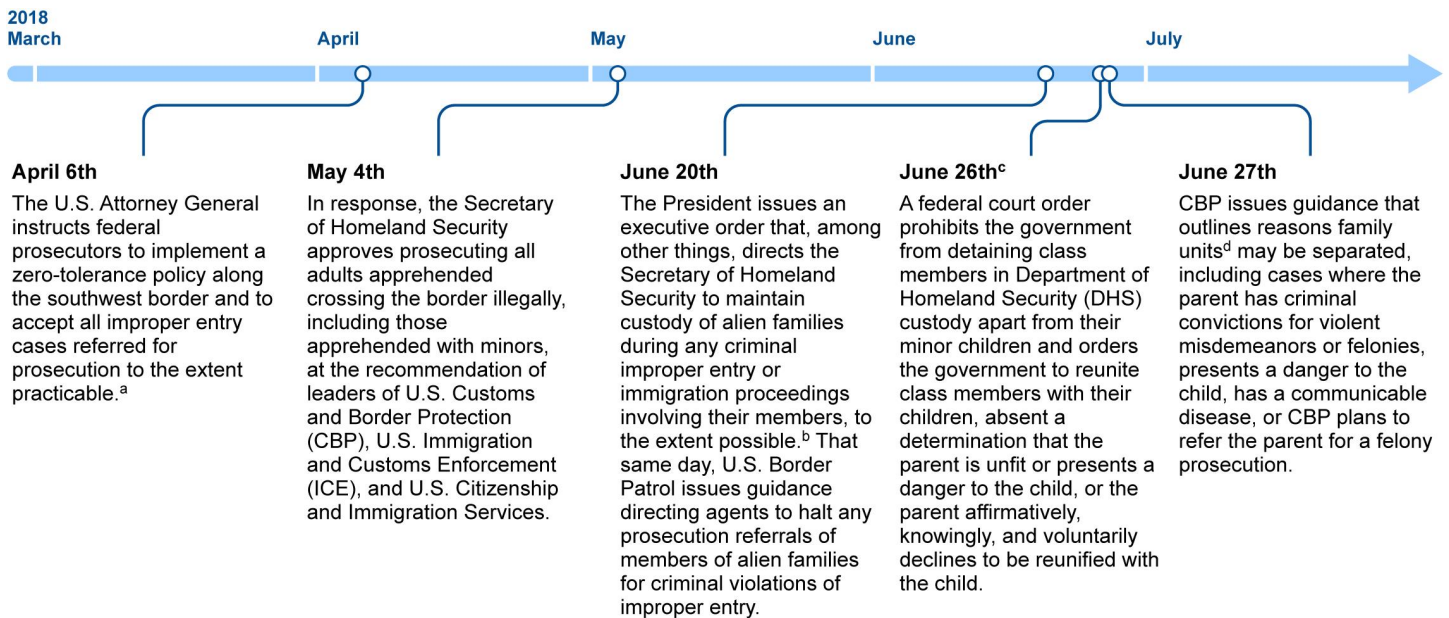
2018
March

April

May

June

July

April 6th
The U.S. Attorney General instructs federal prosecutors to implement a zero-tolerance policy along the southwest border and to accept all improper entry cases referred for prosecution to the extent practicable.$^{a}$

May 4th
In response, the Secretary of Homeland Security approves prosecuting all adults apprehended crossing the border illegally, including those apprehended with minors, at the recommendation of leaders of U.S. Customs and Border Protection (CBP), U.S. Immigration and Customs Enforcement (ICE), and U.S. Citizenship and Immigration Services.

June 20th
The President issues an executive order that, among other things, directs the Secretary of Homeland Security to maintain custody of alien families during any criminal improper entry or immigration proceedings involving their members, to the extent possible.$^{b}$ That same day, U.S. Border Patrol issues guidance directing agents to halt any prosecution referrals of members of alien families for criminal violations of improper entry.

June 26th$^{c}$
A federal court order prohibits the government from detaining class members in Department of Homeland Security (DHS) custody apart from their minor children and orders the government to reunite class members with their children, absent a determination that the parent is unfit or presents a danger to the child, or the parent affirmatively, knowingly, and voluntarily declines to be reunified with the child.

June 27th
CBP issues guidance that outlines reasons family units$^{d}$ may be separated, including cases where the parent has criminal convictions for violent misdemeanors or felonies, presents a danger to the child, has a communicable disease, or CBP plans to refer the parent for a felony prosecution.